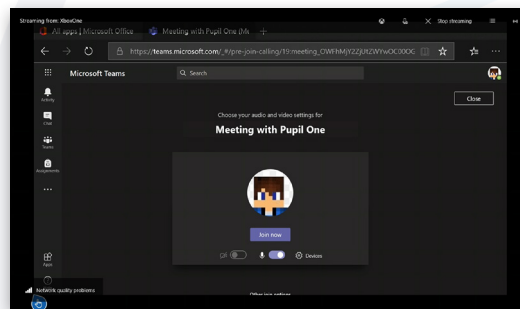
Streaming from: XboxOne
Stop streaming
All apps | Microsoft Office
Meeting with Pupil One (M
https://teams.microsoft.com/_#/pre-join-calling/19:meeting_OWFhMjY2ZjUtZWYwOC00OG
Microsoft Teams
Search
Activity
Chat
Teams
Assignments
...
Close
Choose your audio and video settings for
Meeting with Pupil One
Join now
Devices
Apps
Network quality problems
Other join options